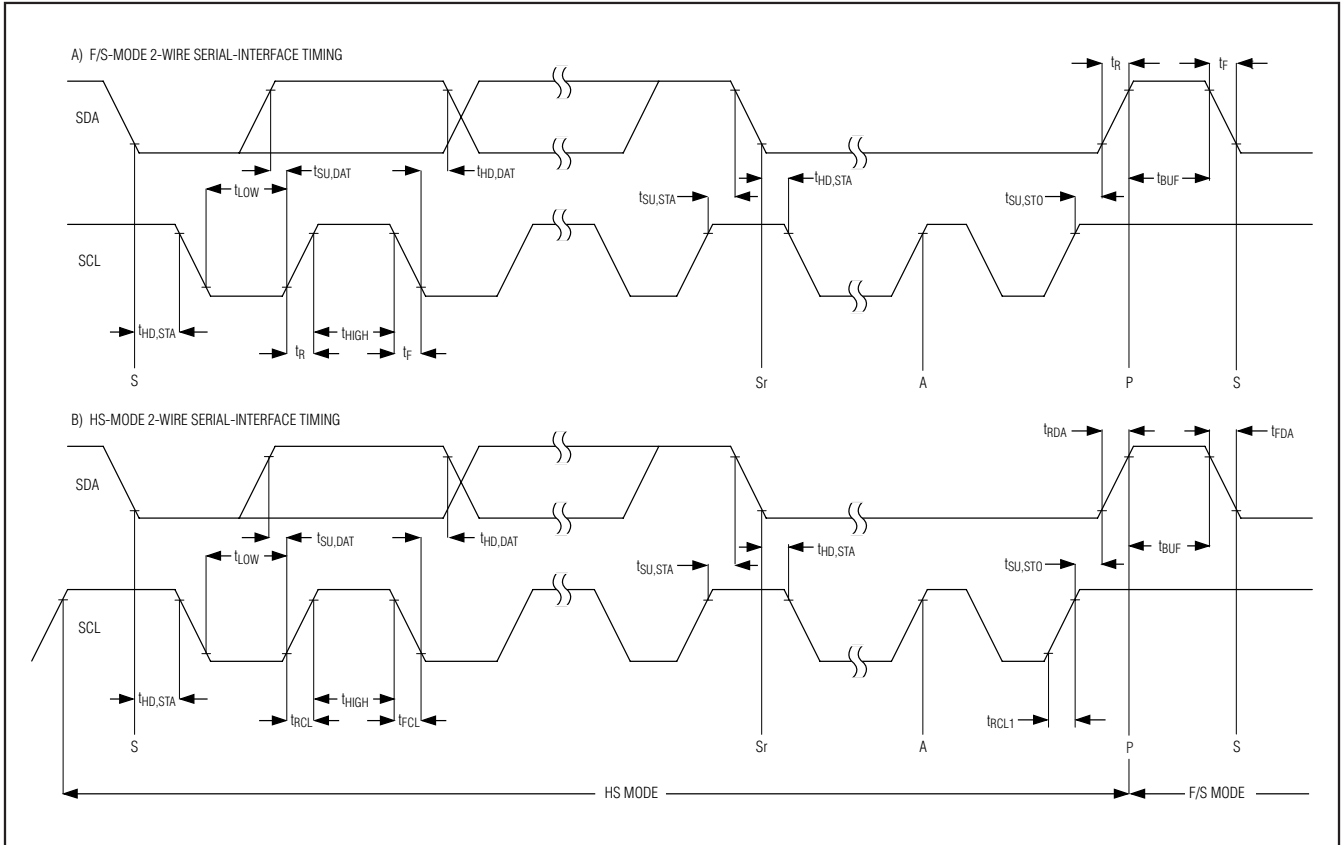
A) F/S-MODE 2-WIRE SERIAL-INTERFACE TIMING

$t_R$ $t_F$

SDA

$t_{LOW}$ $t_{SU,DAT}$ $t_{HD,DAT}$

$t_{SU,STA}$ $t_{HD,STA}$ $t_{SU,STO}$ $t_{BUF}$

SCL

$t_{HD,STA}$ $t_{HIGH}$

$t_R$ $t_F$

S Sr A P S

B) HS-MODE 2-WIRE SERIAL-INTERFACE TIMING

$t_{RDA}$ $t_{FDA}$

SDA

$t_{LOW}$ $t_{SU,DAT}$ $t_{HD,DAT}$

$t_{SU,STA}$ $t_{HD,STA}$ $t_{SU,STO}$ $t_{BUF}$

SCL

$t_{HD,STA}$ $t_{HIGH}$

$t_{RCL}$ $t_{FCL}$ $t_{RCL1}$

S Sr A P S

HS MODE F/S MODE